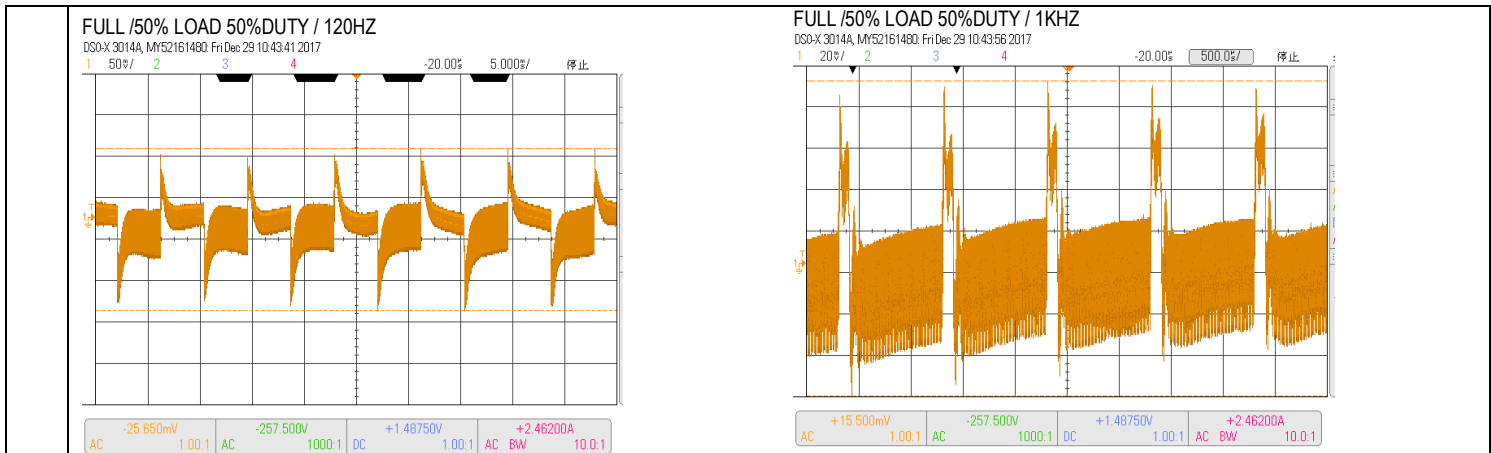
FULL /50% LOAD 50%DUTY / 120HZ
DSO-X 3014A, MY52161480: Fri Dec 29 10:43:41 2017
1 50V/ 2 3 4 -20.00s 5.000s/ 停止

| -25.650mV | -257.500V | +1.48750V | +2.46200A |
|---|---|---|---|
| AC 1.00:1 | AC 1000:1 | DC 1.00:1 | AC BW 10.0:1 |

FULL /50% LOAD 50%DUTY / 1KHZ
DSO-X 3014A, MY52161480: Fri Dec 29 10:43:56 2017
1 20V/ 2 3 4 -20.00s 500.0s/ 停止

| +15.500mV | -257.500V | +1.48750V | +2.46200A |
|---|---|---|---|
| AC 1.00:1 | AC 1000:1 | DC 1.00:1 | AC BW 10.0:1 |